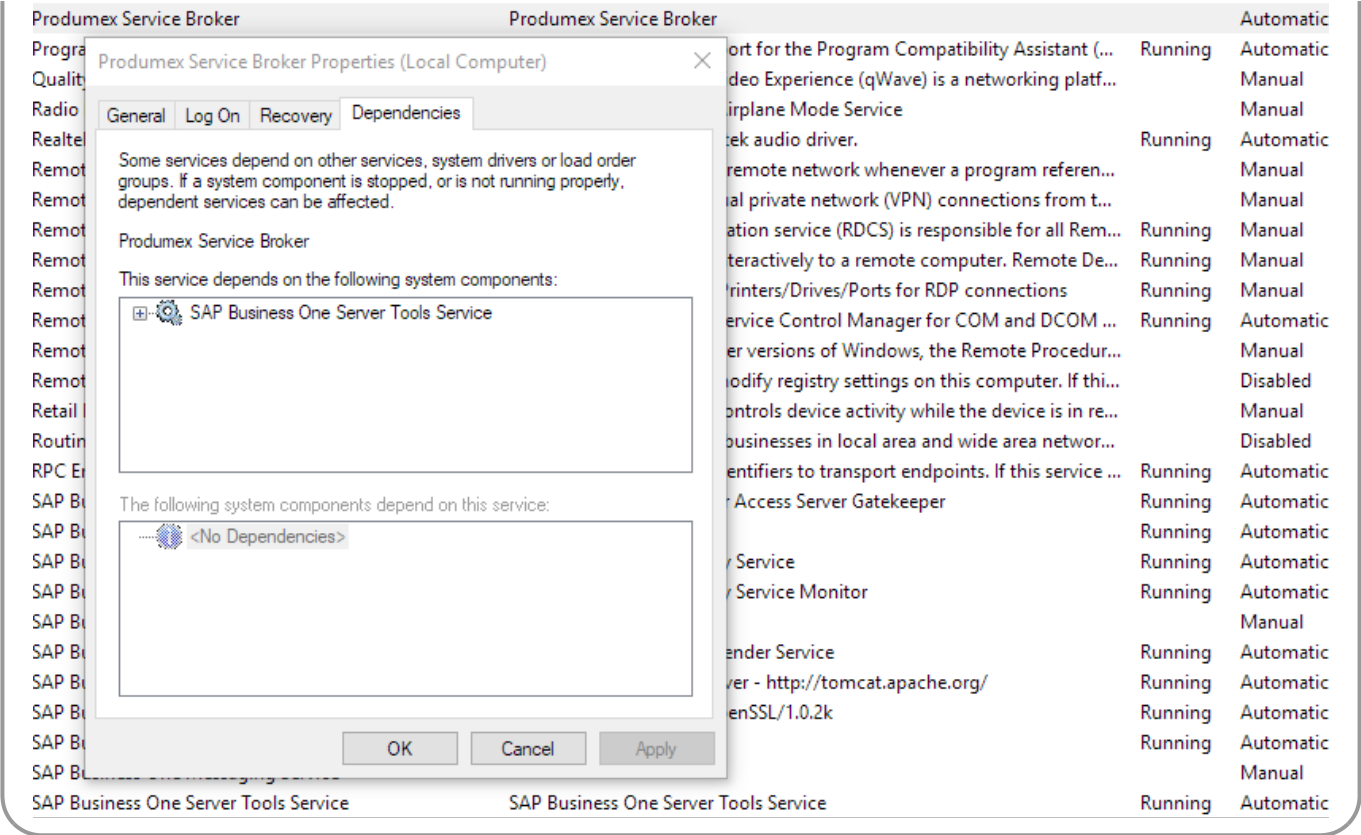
Produmex Service Broker | Produmex Service Broker | | Automatic
Progra | ort for the Program Compatibility Assistant (... | Running | Automatic
Quality | deo Experience (qWave) is a networking platf... | | Manual
Radio | irplane Mode Service | | Manual
Realtel | tek audio driver. | Running | Automatic
Remot | remote network whenever a program referen... | | Manual
Remot | al private network (VPN) connections from t... | | Manual
Remot | ation service (RDCS) is responsible for all Rem... | Running | Manual
Remot | teractively to a remote computer. Remote De... | Running | Manual
Remot | Printers/Drives/Ports for RDP connections | Running | Manual
Remot | ervice Control Manager for COM and DCOM ... | Running | Automatic
Remot | er versions of Windows, the Remote Procedur... | | Manual
Remot | nodify registry settings on this computer. If thi... | | Disabled
Retail | ontrols device activity while the device is in re... | | Manual
Routin | businesses in local area and wide area networ... | | Disabled
RPC Er | entifiers to transport endpoints. If this service ... | Running | Automatic
SAP Bu | Access Server Gatekeeper | Running | Automatic
SAP Bu | | Running | Automatic
SAP Bu | Service | Running | Automatic
SAP Bu | Service Monitor | Running | Automatic
SAP Bu | | | Manual
SAP Bu | ender Service | Running | Automatic
SAP Bu | ver - http://tomcat.apache.org/ | Running | Automatic
SAP Bu | enSSL/1.0.2k | Running | Automatic
SAP Bu | | Running | Automatic
SAP Bu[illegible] | | | Manual
SAP Business One Server Tools Service | SAP Business One Server Tools Service | Running | Automatic

Produmex Service Broker Properties (Local Computer)

General | Log On | Recovery | Dependencies

Some services depend on other services, system drivers or load order groups. If a system component is stopped, or is not running properly, dependent services can be affected.

Produmex Service Broker

This service depends on the following system components:

SAP Business One Server Tools Service

The following system components depend on this service:

<No Dependencies>

OK | Cancel | Apply